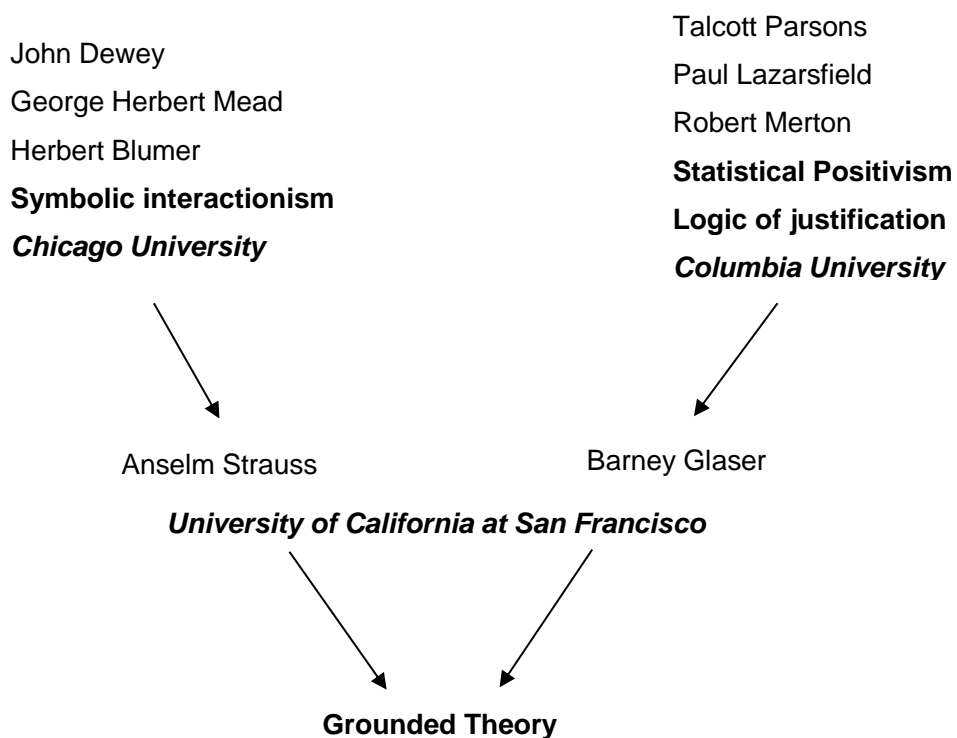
John Dewey
George Herbert Mead
Herbert Blumer
Symbolic interactionism
Chicago University

Talcott Parsons
Paul Lazarsfield
Robert Merton
Statistical Positivism
Logic of justification
Columbia University

Anselm Strauss

Barney Glaser

University of California at San Francisco

Grounded Theory